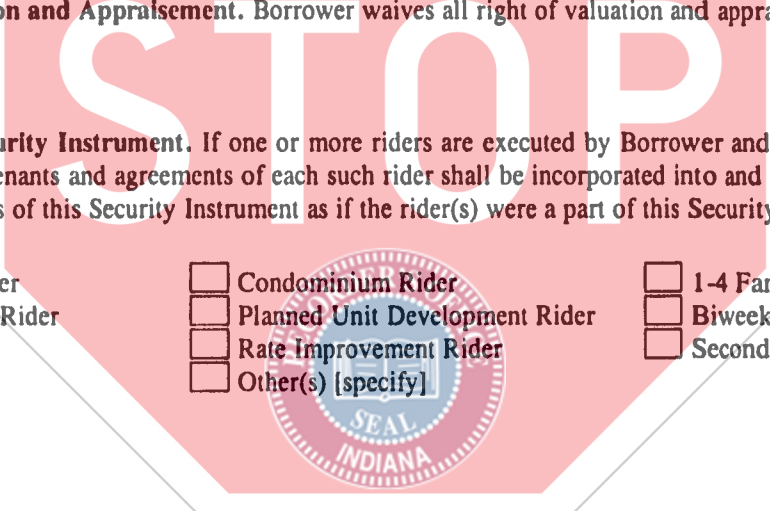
on and Appraisement. Borrower waives all right of valuation and appra

urity Instrument. If one or more riders are executed by Borrower and enants and agreements of each such rider shall be incorporated into and s of this Security Instrument as if the rider(s) were a part of this Security

er
Rider

Condominium Rider
Planned Unit Development Rider
Rate Improvement Rider
Other(s) [specify]

1-4 Fan
Biweek
Second

STOP

SEAL
INDIANA